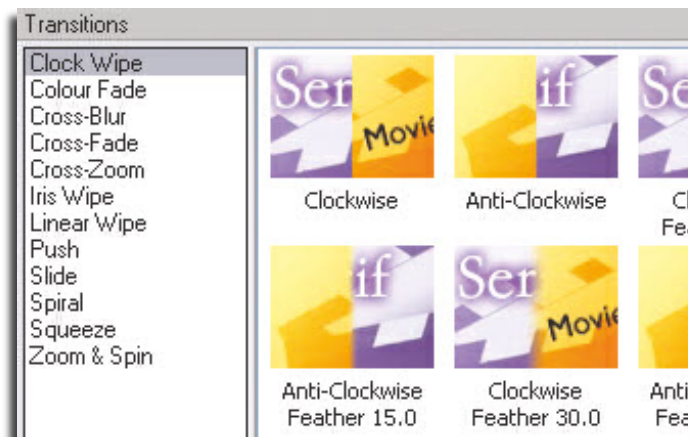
Transitions

Clock Wipe
Colour Fade
Cross-Blur
Cross-Fade
Cross-Zoom
Iris Wipe
Linear Wipe
Push
Slide
Spiral
Squeeze
Zoom & Spin

Ser Movie
Clockwise

if
Anti-Clockwise

Se
Cl
Fea

if
Anti-Clockwise Feather 15.0

Ser Movie
Clockwise Feather 30.0

Anti
Fea